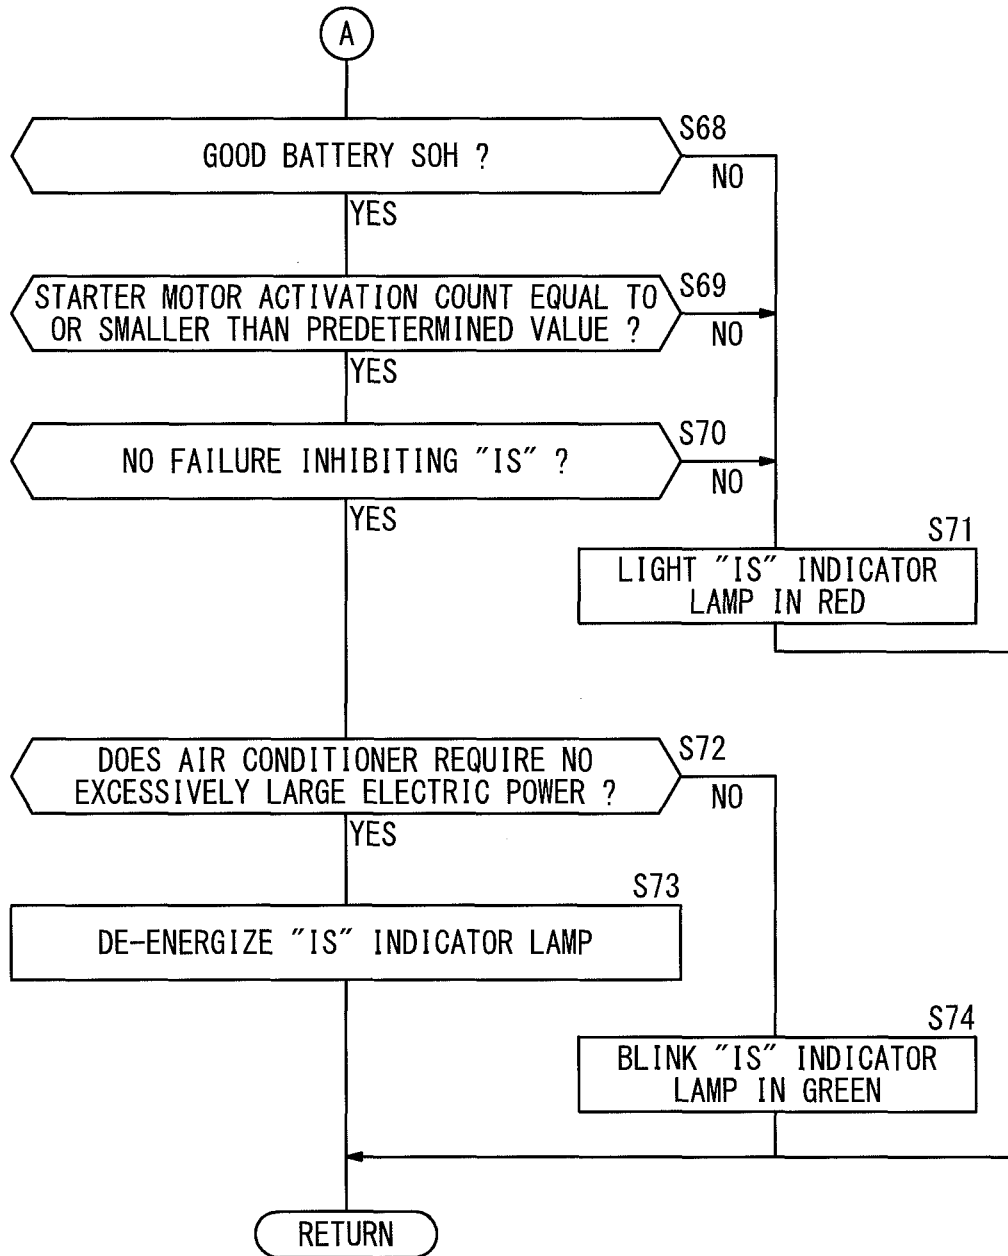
A

S68

GOOD BATTERY SOH ?

NO

YES

S69

STARTER MOTOR ACTIVATION COUNT EQUAL TO OR SMALLER THAN PREDETERMINED VALUE ?

NO

YES

S70

NO FAILURE INHIBITING "IS" ?

NO

YES

S71

LIGHT "IS" INDICATOR LAMP IN RED

S72

DOES AIR CONDITIONER REQUIRE NO EXCESSIVELY LARGE ELECTRIC POWER ?

NO

YES

S73

DE-ENERGIZE "IS" INDICATOR LAMP

S74

BLINK "IS" INDICATOR LAMP IN GREEN

RETURN